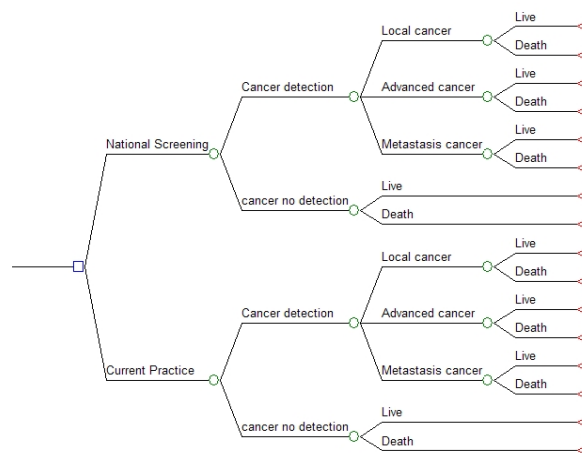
National Screening

Cancer detection

Local cancer
Live
Death

Advanced cancer
Live
Death

Metastasis cancer
Live
Death

cancer no detection
Live
Death

Current Practice

Cancer detection

Local cancer
Live
Death

Advanced cancer
Live
Death

Metastasis cancer
Live
Death

cancer no detection
Live
Death